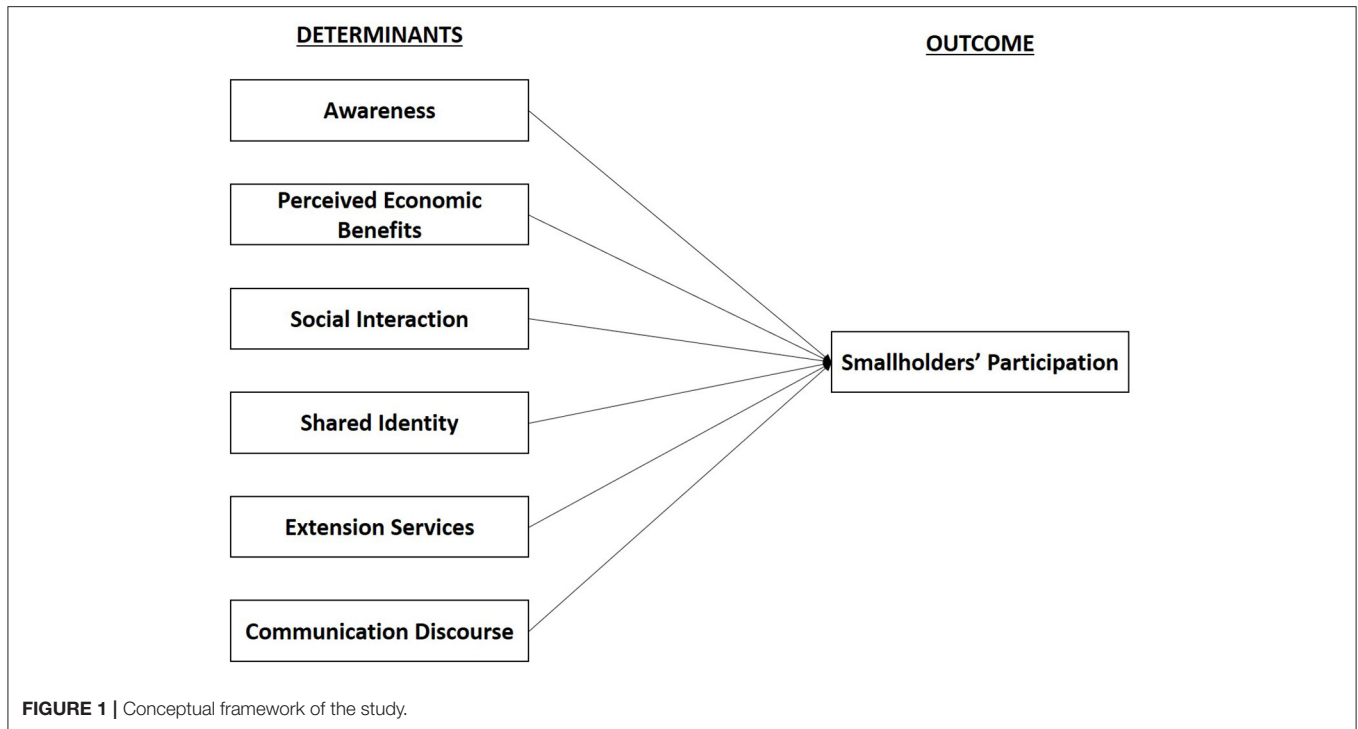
DETERMINANTS

OUTCOME

Awareness

Perceived Economic Benefits

Social Interaction

Shared Identity

Extension Services

Communication Discourse

Smallholders' Participation

FIGURE 1 | Conceptual framework of the study.